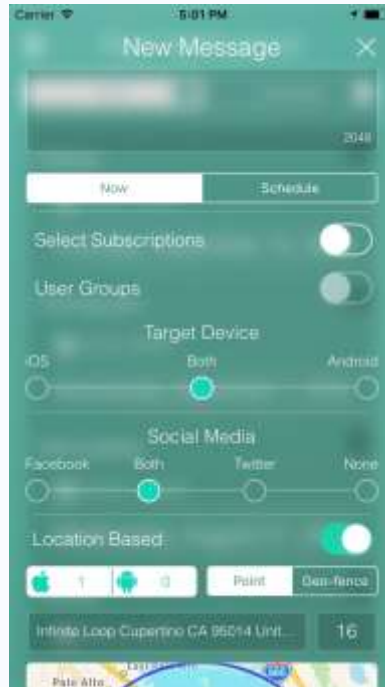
Carrier
5:01 PM

New Message
×

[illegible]
2048

Now
Schedule

Select Subscriptions

User Groups

Target Device
iOS
Both
Android

Social Media
Facebook
Both
Twitter
None

Location Based

1
0
Point
Geo-fence

Infinite Loop Cupertino CA 95014 Unit...
16

Palo Alto